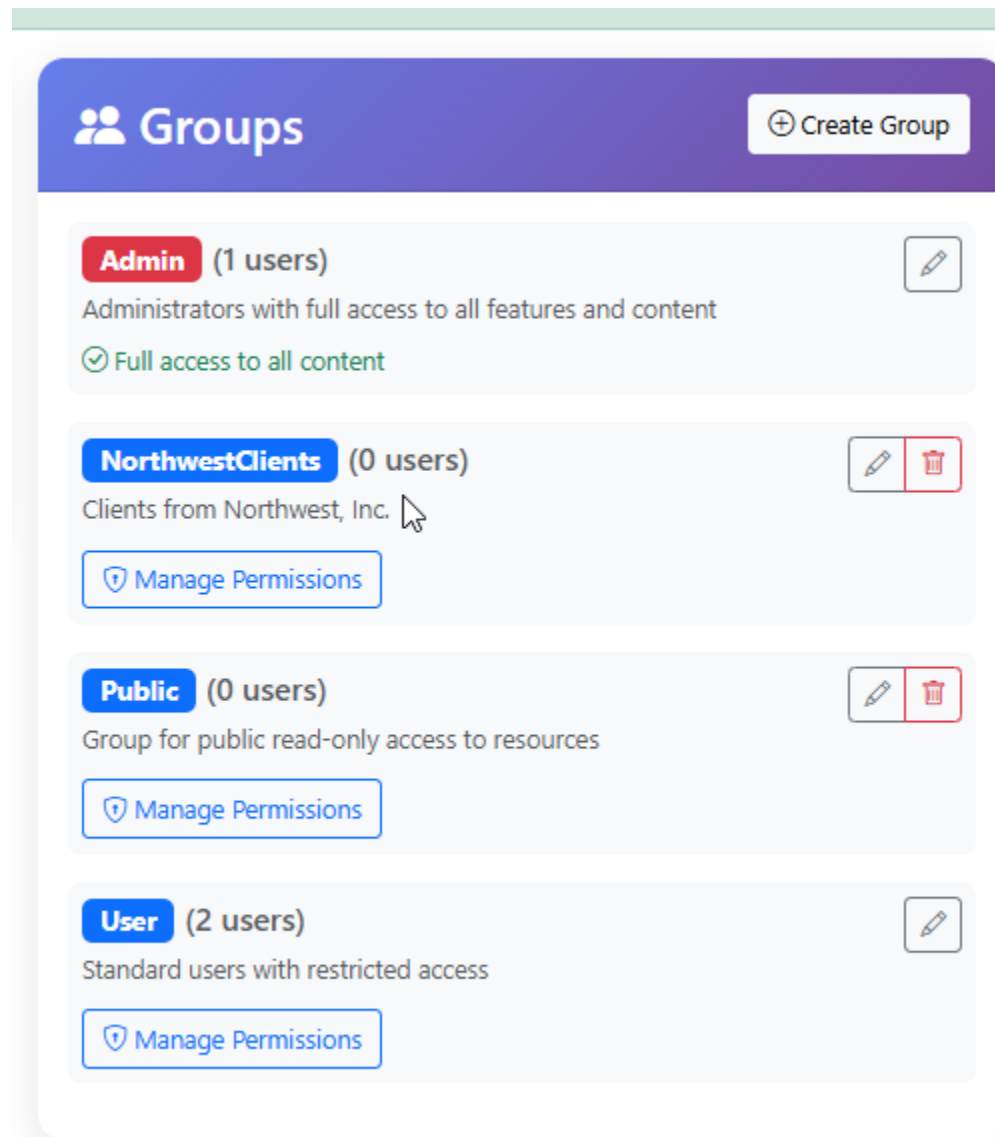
Groups

Create Group

Admin (1 users)

Administrators with full access to all features and content

Full access to all content

NorthwestClients (0 users)

Clients from Northwest, Inc.

Manage Permissions

Public (0 users)

Group for public read-only access to resources

Manage Permissions

User (2 users)

Standard users with restricted access

Manage Permissions